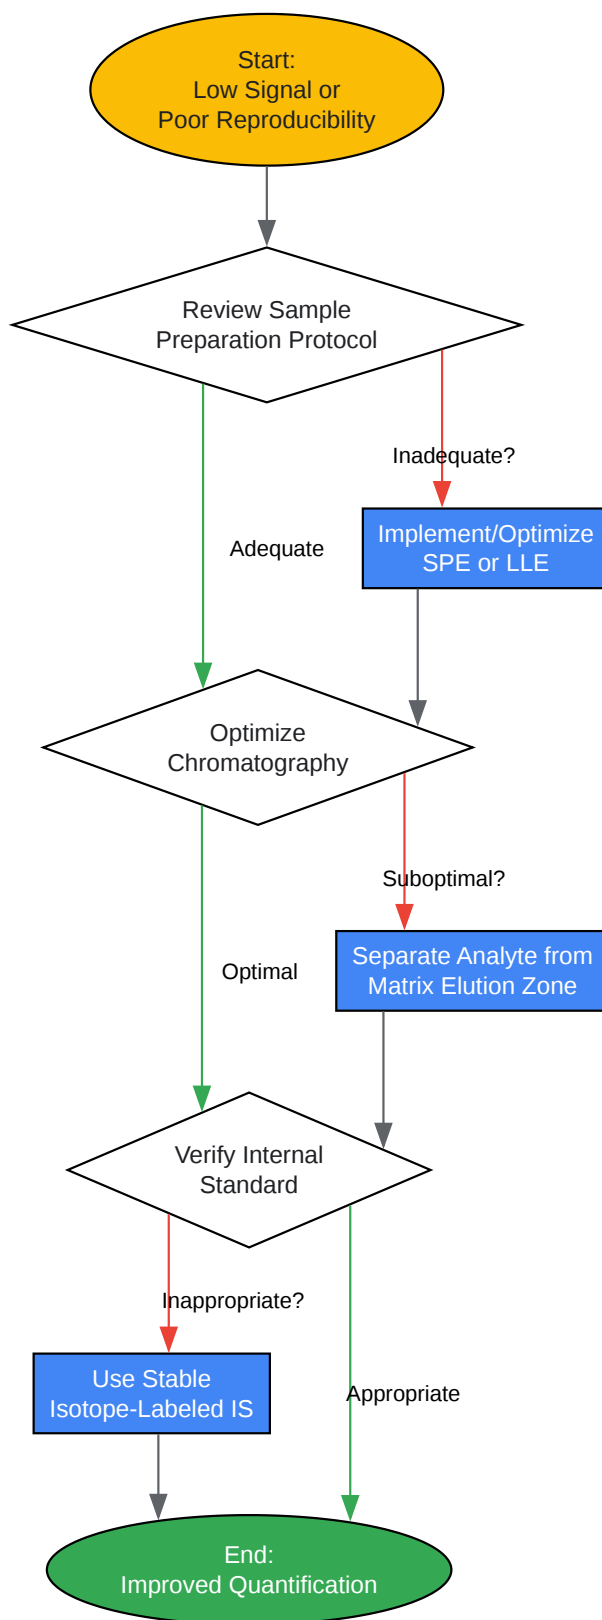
Start:
Low Signal or
Poor Reproducibility

Review Sample
Preparation Protocol

Inadequate?

Implement/Optimize
SPE or LLE

Adequate

Optimize
Chromatography

Suboptimal?

Separate Analyte from
Matrix Elution Zone

Optimal

Verify Internal
Standard

Inappropriate?

Use Stable
Isotope-Labeled IS

Appropriate

End:
Improved Quantification